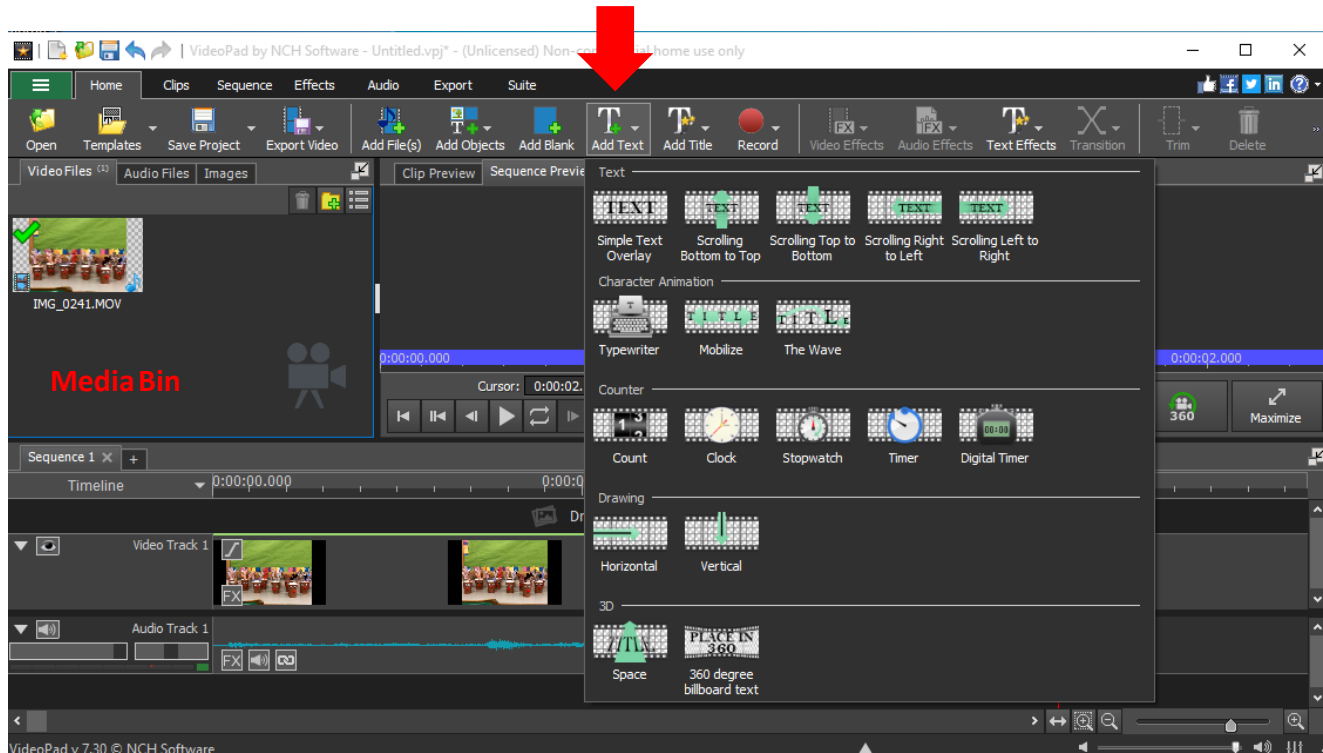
VideoPad by NCH Software - Untitled.vpj* - (Unlicensed) Non-co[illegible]ial home use only

Home Clips Sequence Effects Audio Export Suite

Open Templates Save Project Export Video Add File(s) Add Objects Add Blank Add Text Add Title Record Video Effects Audio Effects Text Effects Transition Trim Delete

Video Files (1) Audio Files Images

Clip Preview Sequence Previ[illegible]

IMG_0241.MOV

Media Bin

0:00:00.000

Cursor: 0:00:02.

0:00:02.000

360 Maximize

Sequence 1 +

Timeline 0:00:00.000 0:00:0

Dr

Video Track 1

FX

Audio Track 1

FX

Text

TEXT Simple Text Overlay
TEXT Scrolling Bottom to Top
TEXT Scrolling Top to Bottom
TEXT Scrolling Right to Left
TEXT Scrolling Left to Right

Character Animation

Typewriter
Mobilize
The Wave

Counter

Count
Clock
Stopwatch
Timer
00:00 Digital Timer

Drawing

Horizontal
Vertical

3D

Space
PLACE IN 360 360 degree billboard text

VideoPad v 7.30 © NCH Software